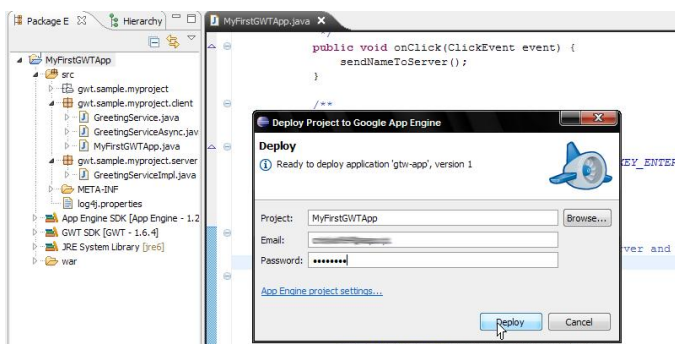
Package E
Hierarchy
MyFirstGWTApp
src
gwt.sample.myproject
gwt.sample.myproject.client
GreetingService.java
GreetingServiceAsync.jav
MyFirstGWTApp.java
gwt.sample.myproject.server
GreetingServiceImpl.java
META-INF
log4j.properties
App Engine SDK [App Engine - 1.2
GWT SDK [GWT - 1.6.4]
JRE System Library [jre6]
war

MyFirstGWTApp.java
*/
public void onClick(ClickEvent event) {
sendNameToServer();
}

/**

KEY_ENTER

rver and

Deploy Project to Google App Engine
Deploy
Ready to deploy application 'gtw-app', version 1
Project: MyFirstGWTApp
Browse...
Email: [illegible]
Password: ••••••••
App Engine project settings...
Deploy
Cancel